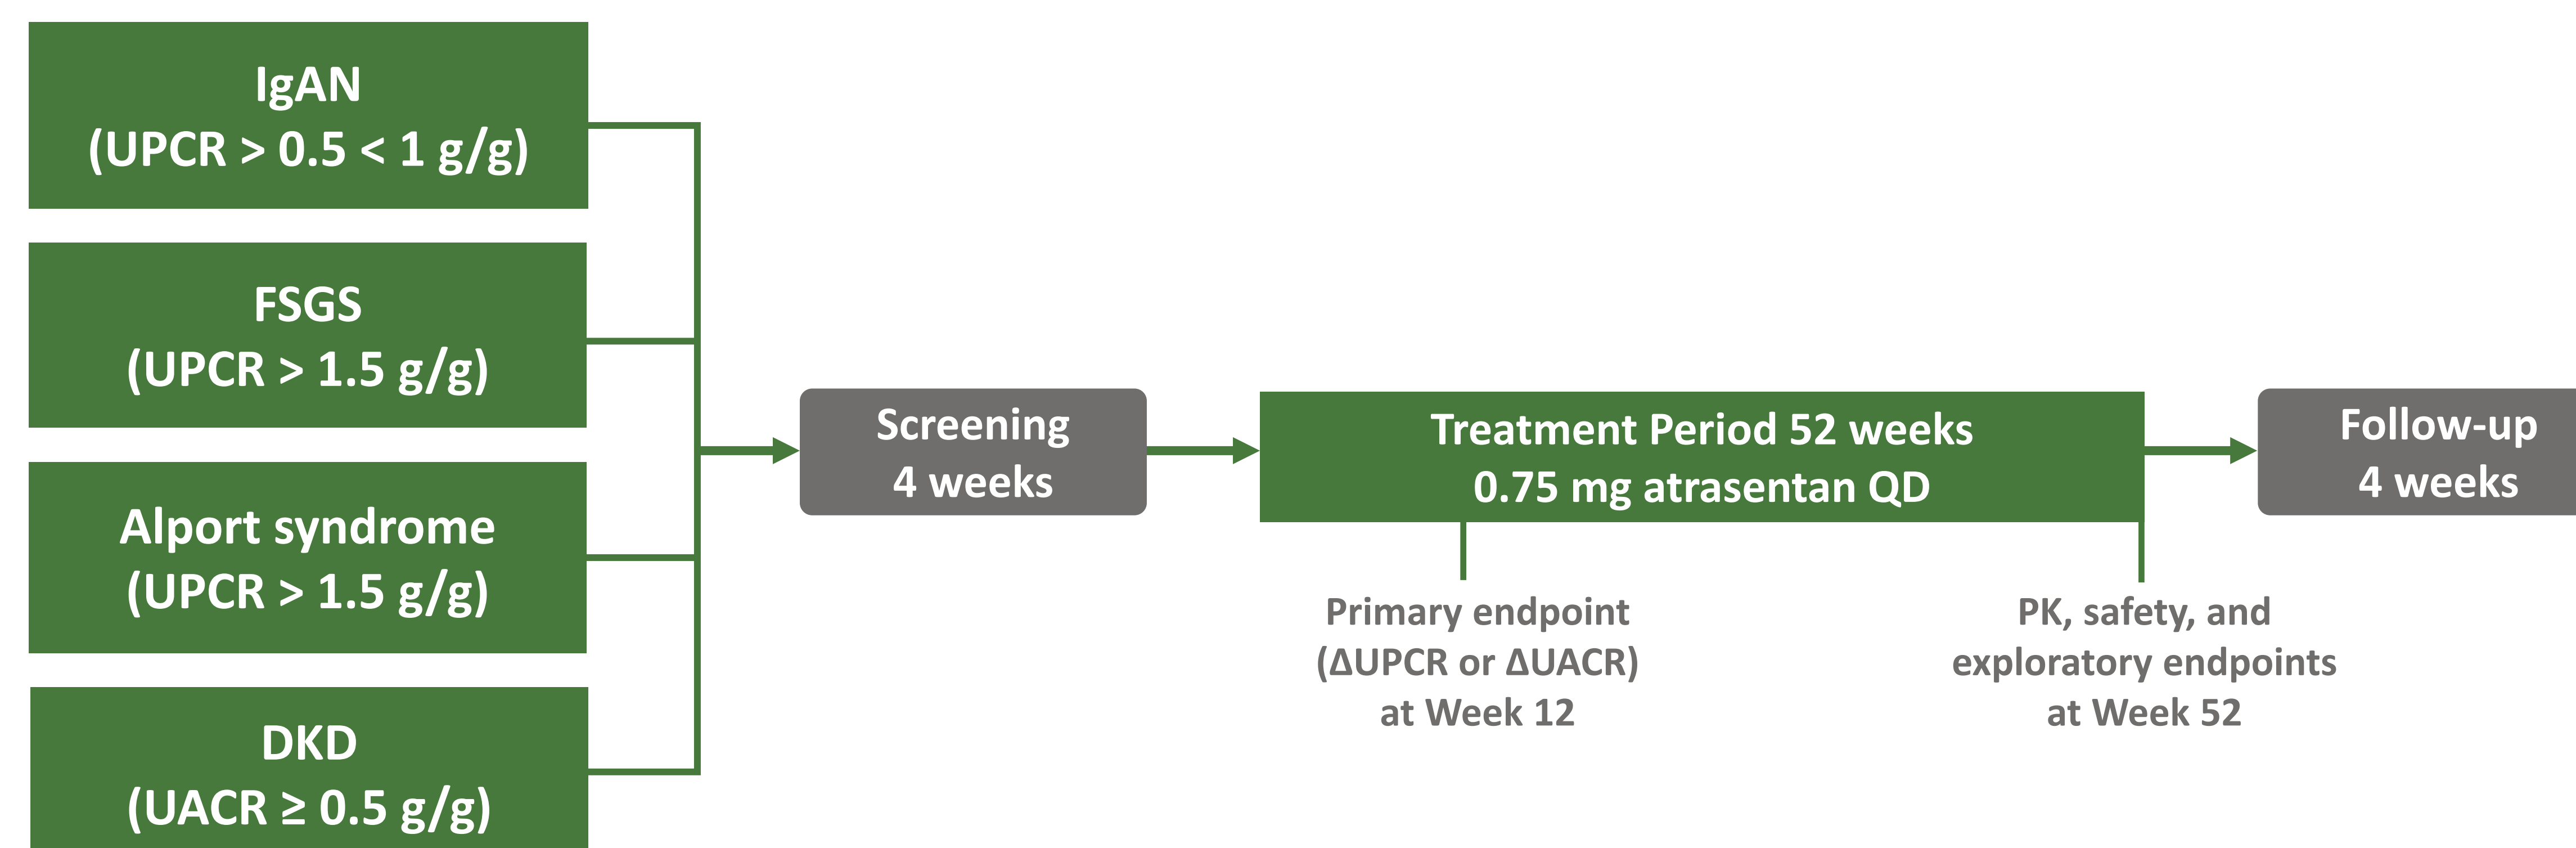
IgAN
(UPCR > 0.5 < 1 g/g)

FSGS
(UPCR > 1.5 g/g)

Alport syndrome
(UPCR > 1.5 g/g)

DKD
(UACR ≥ 0.5 g/g)

Screening
4 weeks

Treatment Period 52 weeks
0.75 mg atrasentan QD

Follow-up
4 weeks

Primary endpoint
(ΔUPCR or ΔUACR)
at Week 12

PK, safety, and
exploratory endpoints
at Week 52